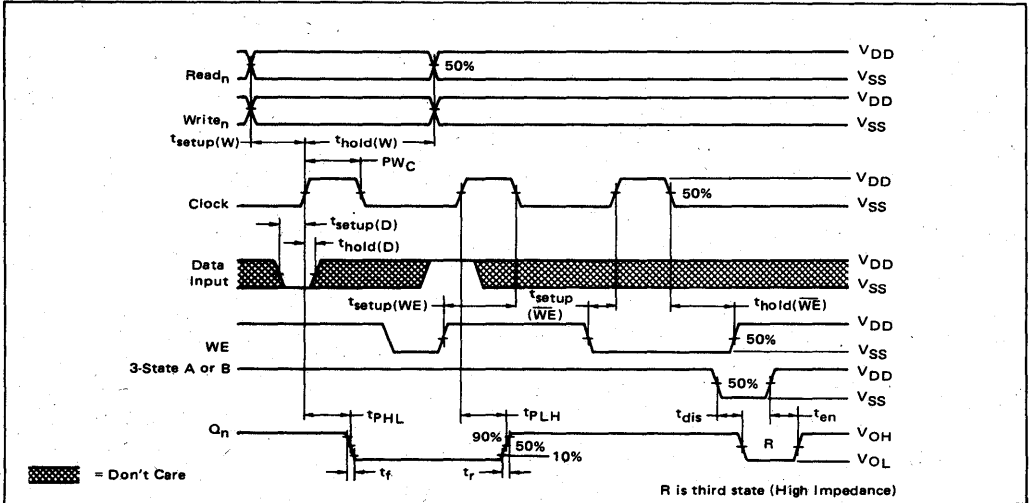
$V_{DD}$
$Read_n$
50%
$V_{SS}$
$V_{DD}$
$Write_n$
$V_{SS}$
$t_{setup(W)}$
$t_{hold(W)}$
$PW_C$
$V_{DD}$
Clock
50%
$V_{SS}$
$t_{setup(D)}$
$t_{hold(D)}$
Data Input
$V_{DD}$
$V_{SS}$
$t_{setup(WE)}$
$t_{setup}$ $(\overline{WE})$
$t_{hold(\overline{WE})}$
$V_{DD}$
WE
50%
$V_{SS}$
3-State A or B
$V_{DD}$
50%
$V_{SS}$
$t_{PHL}$
$t_{PLH}$
$t_{dis}$
$t_{en}$
$Q_n$
90%
50%
R
$V_{OH}$
10%
$V_{OL}$
$t_f$
$t_r$
= Don't Care
R is third state (High Impedance)